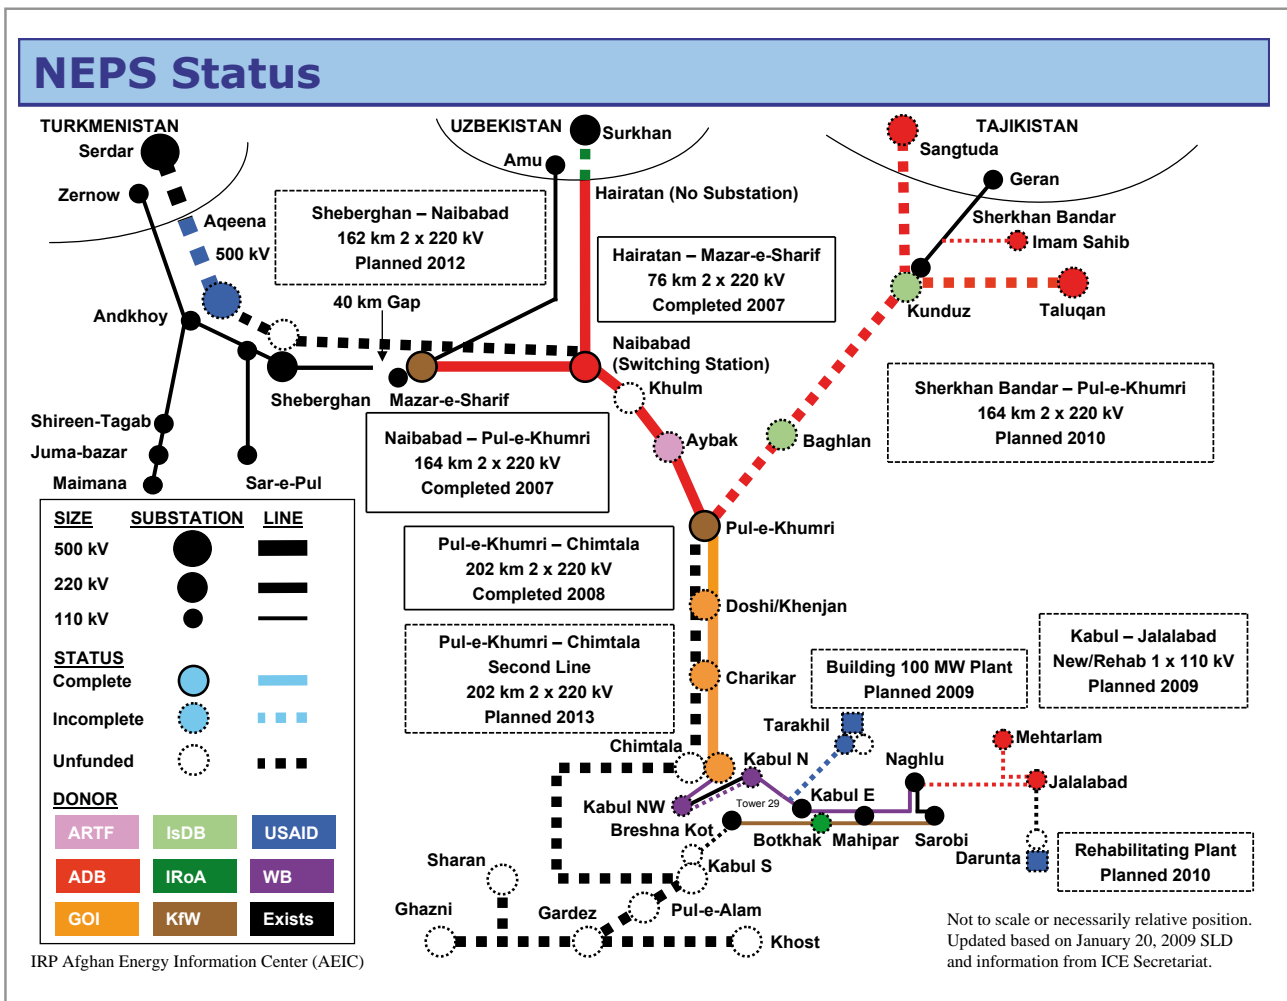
NEPS Status

TURKMENISTAN
Serdar
Zernow
Aqeena
500 kV
Andkhoy
Shireen-Tagab
Juma-bazar
Maimana
Sar-e-Pul
Sheberghan
Mazar-e-Sharif
40 km Gap

Sheberghan – Naibabad
162 km 2 x 220 kV
Planned 2012

UZBEKISTAN
Amu
Surkhan
Hairatan (No Substation)

Hairatan – Mazar-e-Sharif
76 km 2 x 220 kV
Completed 2007

Naibabad
(Switching Station)
Khulm
Aybak
Baghlan

TAJIKISTAN
Sangtuda
Geran
Sherkhan Bandar
Imam Sahib
Kunduz
Taluqan

Sherkhan Bandar – Pul-e-Khumri
164 km 2 x 220 kV
Planned 2010

Naibabad – Pul-e-Khumri
164 km 2 x 220 kV
Completed 2007

Pul-e-Khumri

Pul-e-Khumri – Chimtala
202 km 2 x 220 kV
Completed 2008

Pul-e-Khumri – Chimtala
Second Line
202 km 2 x 220 kV
Planned 2013

Doshi/Khenjan
Charikar
Building 100 MW Plant
Planned 2009

Kabul – Jalalabad
New/Rehab 1 x 110 kV
Planned 2009

Tarakhil
Chimtala
Kabul N
Naghlu
Mehtarlam
Jalalabad
Kabul NW
Tower 29
Kabul E
Breshna Kot
Botkhak
Mahipar
Sarobi
Darunta
Rehabilitating Plant
Planned 2010
Kabul S
Sharan
Ghazni
Gardez
Pul-e-Alam
Khost

| SIZE | SUBSTATION | LINE |
|---|---|---|
| 500 kV | | |
| 220 kV | | |
| 110 kV | | |

STATUS
Complete
Incomplete
Unfunded

DONOR
| ARTF | IsDB | USAID |
|---|---|---|
| ADB | IRoA | WB |
| GOI | KfW | Exists |

IRP Afghan Energy Information Center (AEIC)

Not to scale or necessarily relative position.
Updated based on January 20, 2009 SLD and information from ICE Secretariat.